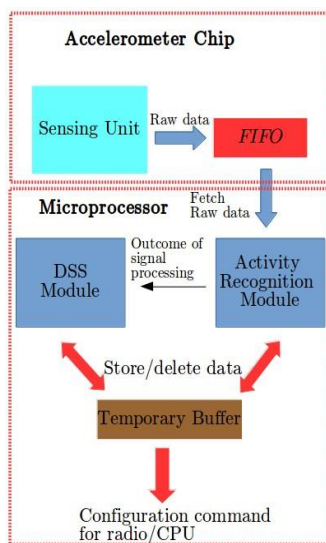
Accelerometer Chip

Sensing Unit

Raw data

FIFO

Fetch Raw data

Microprocessor

Outcome of signal processing

DSS Module

Activity Recognition Module

Store/delete data

Temporary Buffer

Configuration command for radio/CPU